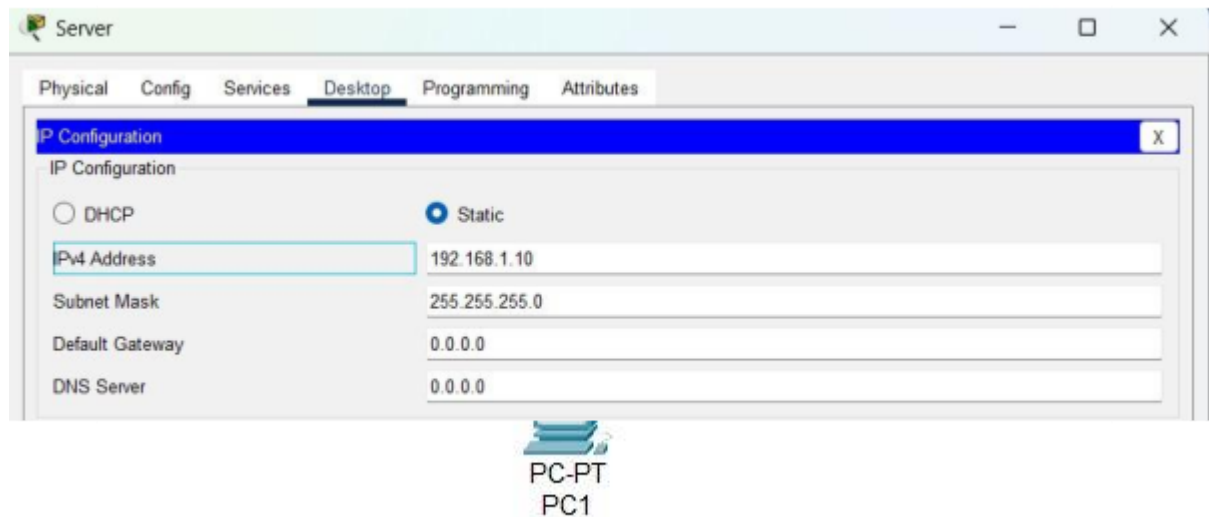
Server

Physical Config Services Desktop Programming Attributes

IP Configuration X

IP Configuration

DHCP Static

IPv4 Address 192.168.1.10

Subnet Mask 255.255.255.0

Default Gateway 0.0.0.0

DNS Server 0.0.0.0

PC-PT
PC1